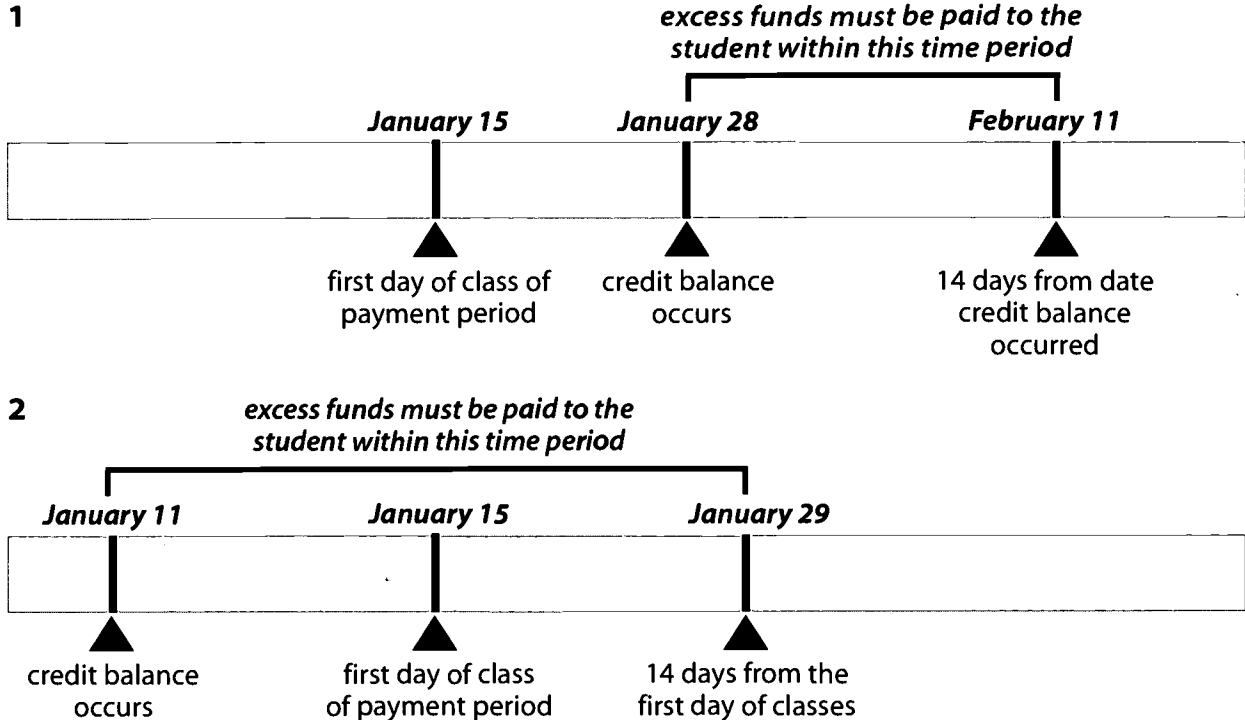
1

excess funds must be paid to the student within this time period

January 15

January 28

February 11

first day of class of payment period

credit balance occurs

14 days from date credit balance occurred

2

excess funds must be paid to the student within this time period

January 11

January 15

January 29

credit balance occurs

first day of class of payment period

14 days from the first day of classes